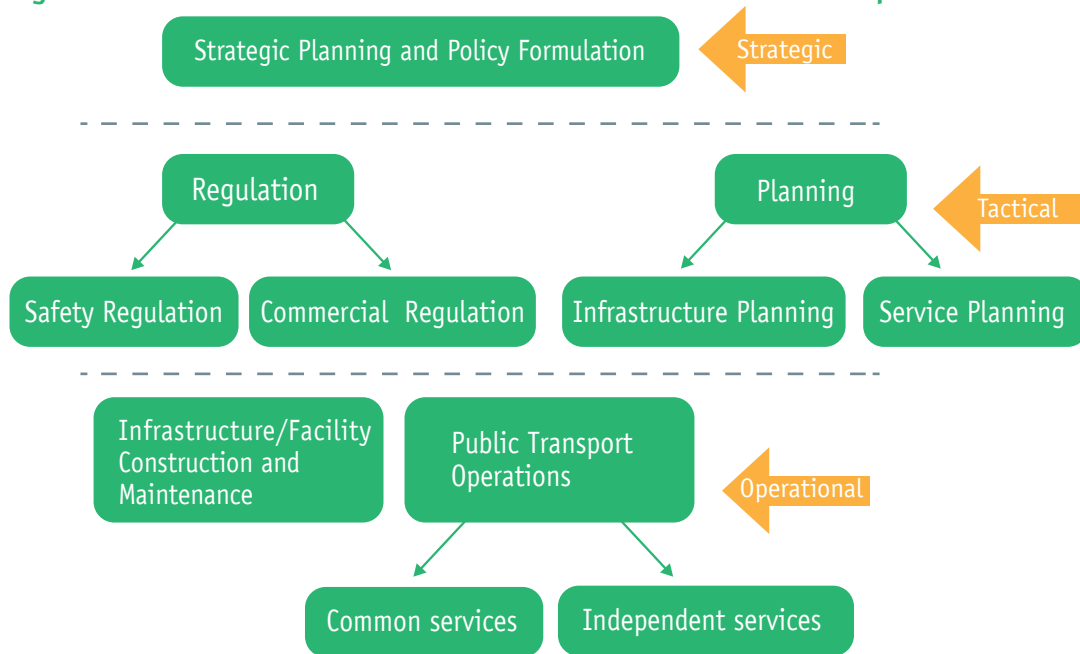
Strategic Planning and Policy Formulation

Strategic

Regulation

Planning

Tactical

Safety Regulation

Commercial Regulation

Infrastructure Planning

Service Planning

Infrastructure/Facility Construction and Maintenance

Public Transport Operations

Operational

Common services

Independent services